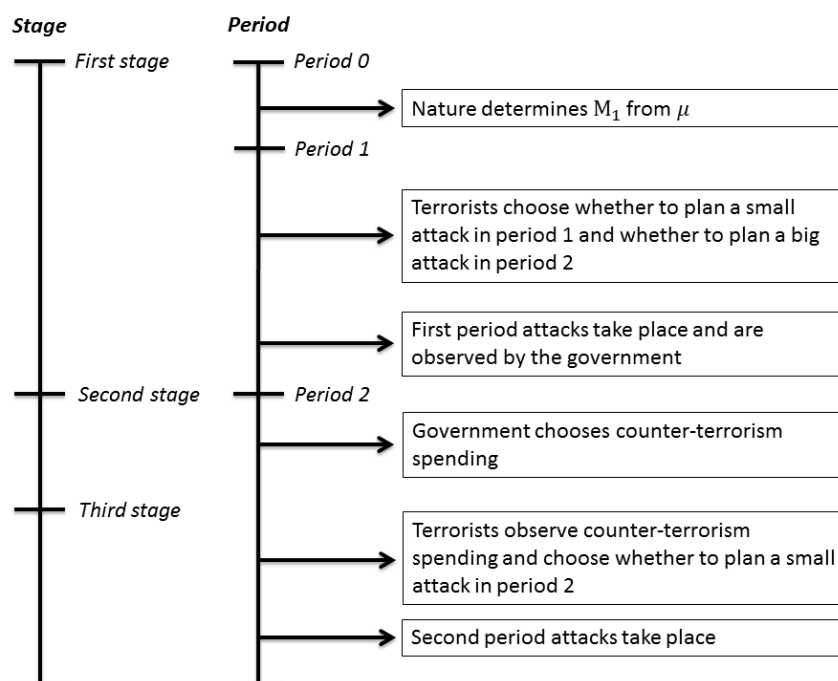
Stage

Period

First stage

Period 0

Nature determines $M_1$ from $\mu$

Period 1

Terrorists choose whether to plan a small attack in period 1 and whether to plan a big attack in period 2

First period attacks take place and are observed by the government

Second stage

Period 2

Government chooses counter-terrorism spending

Third stage

Terrorists observe counter-terrorism spending and choose whether to plan a small attack in period 2

Second period attacks take place